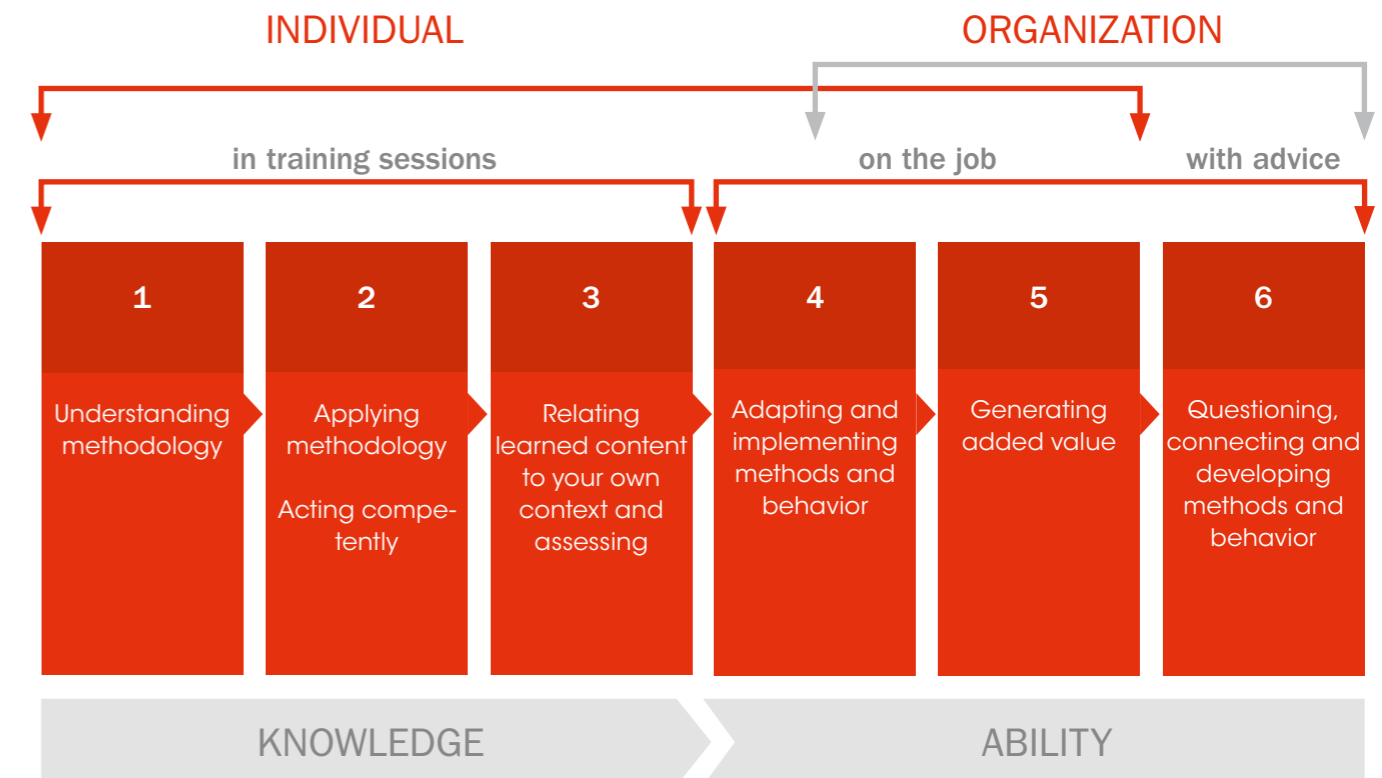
INDIVIDUAL

ORGANIZATION

in training sessions

on the job

with advice

1

Understanding methodology

2

Applying methodology

Acting competently

3

Relating learned content to your own context and assessing

4

Adapting and implementing methods and behavior

5

Generating added value

6

Questioning, connecting and developing methods and behavior

KNOWLEDGE

ABILITY